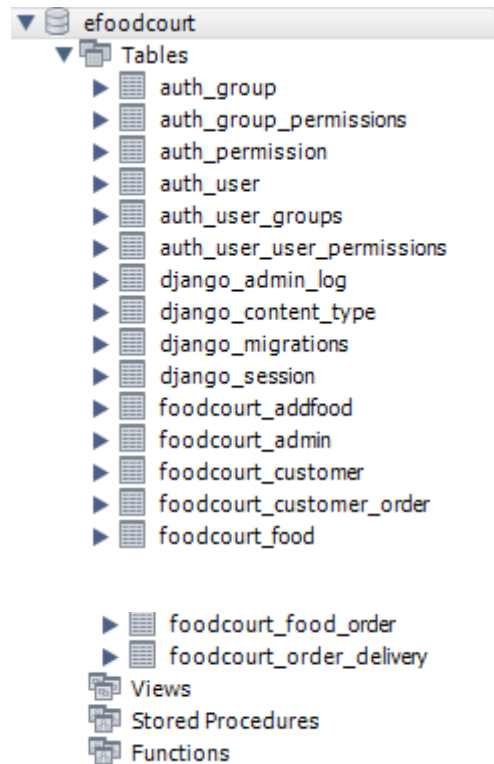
efoodcourt
Tables
auth_group
auth_group_permissions
auth_permission
auth_user
auth_user_groups
auth_user_user_permissions
django_admin_log
django_content_type
django_migrations
django_session
foodcourt_addfood
foodcourt_admin
foodcourt_customer
foodcourt_customer_order
foodcourt_food

foodcourt_food_order
foodcourt_order_delivery
Views
Stored Procedures
Functions